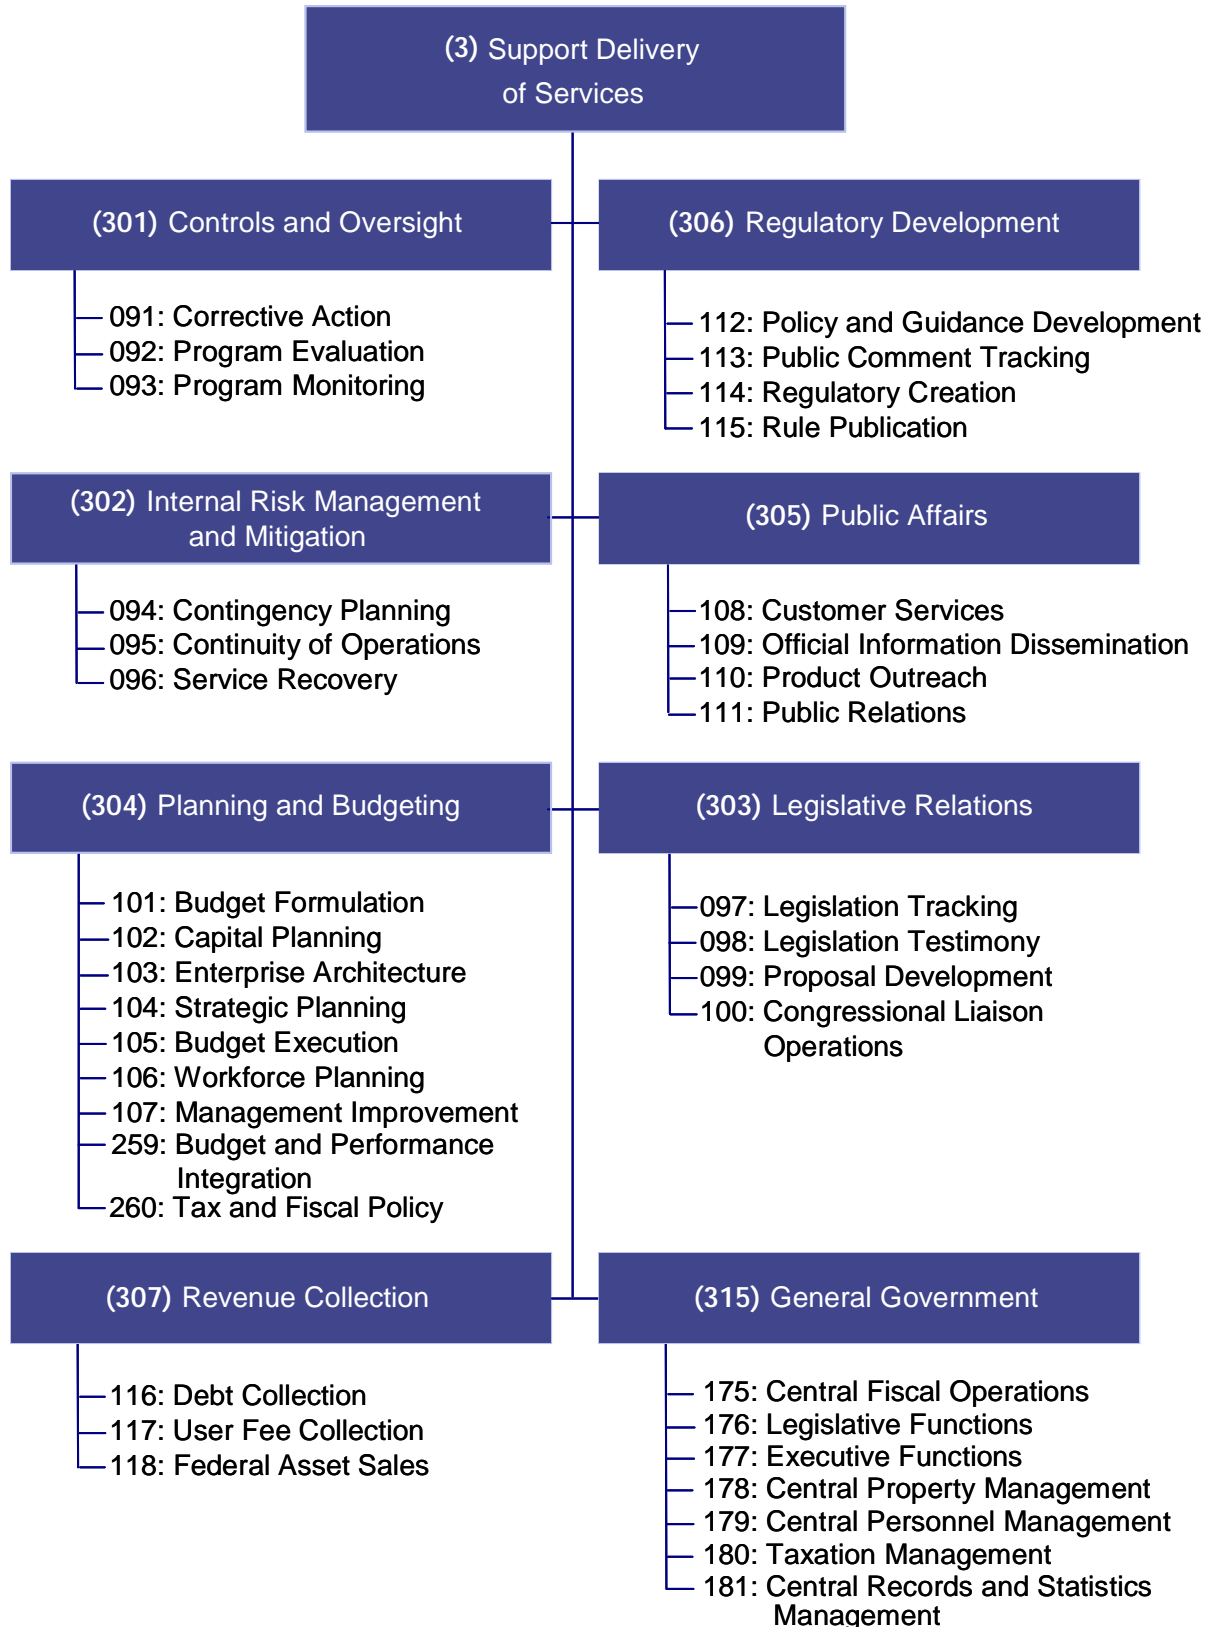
(3) Support Delivery of Services

(301) Controls and Oversight

091: Corrective Action
092: Program Evaluation
093: Program Monitoring

(306) Regulatory Development

112: Policy and Guidance Development
113: Public Comment Tracking
114: Regulatory Creation
115: Rule Publication

(302) Internal Risk Management and Mitigation

094: Contingency Planning
095: Continuity of Operations
096: Service Recovery

(305) Public Affairs

108: Customer Services
109: Official Information Dissemination
110: Product Outreach
111: Public Relations

(304) Planning and Budgeting

101: Budget Formulation
102: Capital Planning
103: Enterprise Architecture
104: Strategic Planning
105: Budget Execution
106: Workforce Planning
107: Management Improvement
259: Budget and Performance Integration
260: Tax and Fiscal Policy

(303) Legislative Relations

097: Legislation Tracking
098: Legislation Testimony
099: Proposal Development
100: Congressional Liaison Operations

(307) Revenue Collection

116: Debt Collection
117: User Fee Collection
118: Federal Asset Sales

(315) General Government

175: Central Fiscal Operations
176: Legislative Functions
177: Executive Functions
178: Central Property Management
179: Central Personnel Management
180: Taxation Management
181: Central Records and Statistics Management